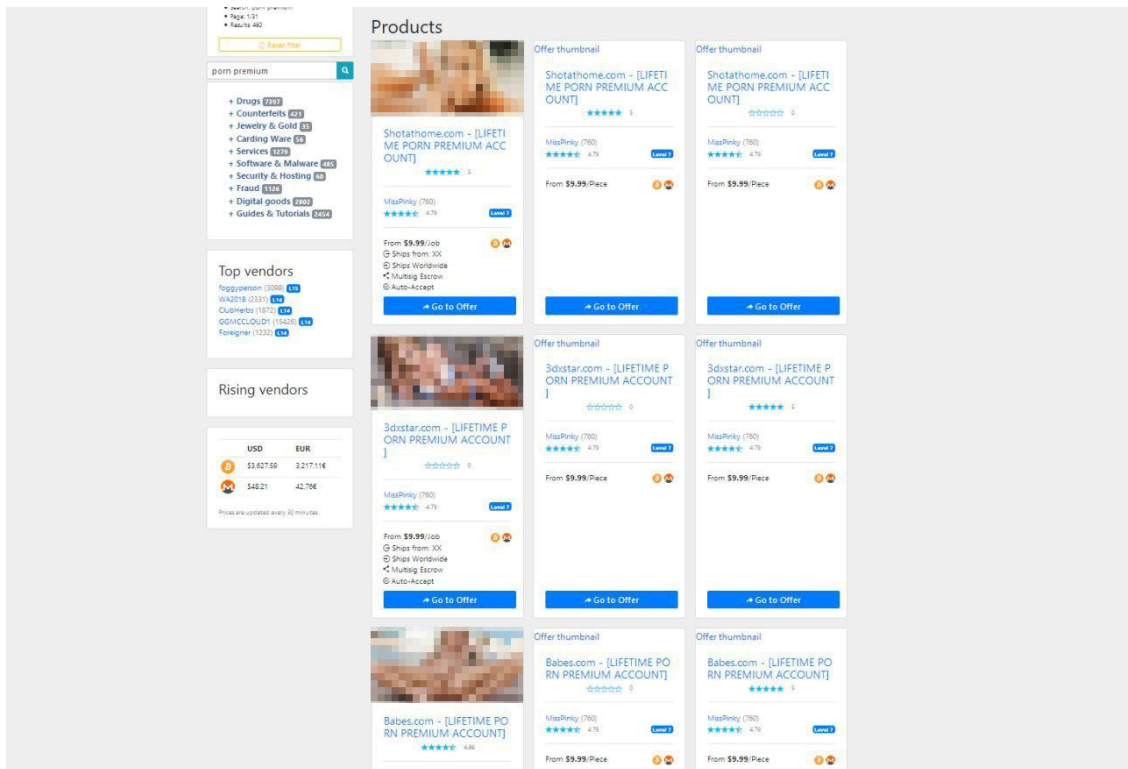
• Search: porn premium
• Page: 1/91
• Results: 460

Reset filter

porn premium

+ Drugs 7307
+ Counterfeits 423
+ Jewelry & Gold 35
+ Carding Ware 56
+ Services 1279
+ Software & Malware 465
+ Security & Hosting 60
+ Fraud 1126
+ Digital goods 2802
+ Guides & Tutorials 2454

Top vendors
foggyperson (3098) L13
WA2018 (2331) L14
ClubHerbs (1872) L14
GGMCCLOUD1 (15426) L14
Foreigner (1232) L14

Rising vendors

| | USD | EUR |
|---|---|---|
| | $3,627.59 | 3,217.11€ |
| | $48.21 | 42.76€ |

Prices are updated every 30 minutes.

Products

Shotathome.com - [LIFETIME PORN PREMIUM ACCOUNT]
5
MissPinky (760)
4.79
Level 7
From $9.99/Job
Ships from: XX
Ships Worldwide
Multisig Escrow
Auto-Accept
Go to Offer

Offer thumbnail
Shotathome.com - [LIFETIME PORN PREMIUM ACCOUNT]
5
MissPinky (760)
4.79
Level 7
From $9.99/Piece
Go to Offer

Offer thumbnail
Shotathome.com - [LIFETIME PORN PREMIUM ACCOUNT]
0
MissPinky (760)
4.79
Level 7
From $9.99/Piece
Go to Offer

3dxstar.com - [LIFETIME PORN PREMIUM ACCOUNT]
0
MissPinky (760)
4.79
Level 7
From $9.99/Job
Ships from: XX
Ships Worldwide
Multisig Escrow
Auto-Accept
Go to Offer

Offer thumbnail
3dxstar.com - [LIFETIME PORN PREMIUM ACCOUNT]
0
MissPinky (760)
4.79
Level 7
From $9.99/Piece
Go to Offer

Offer thumbnail
3dxstar.com - [LIFETIME PORN PREMIUM ACCOUNT]
5
MissPinky (760)
4.79
Level 7
From $9.99/Piece
Go to Offer

Babes.com - [LIFETIME PORN PREMIUM ACCOUNT]
4.86

Offer thumbnail
Babes.com - [LIFETIME PORN PREMIUM ACCOUNT]
0
MissPinky (760)
4.79
Level 7
From $9.99/Piece

Offer thumbnail
Babes.com - [LIFETIME PORN PREMIUM ACCOUNT]
5
MissPinky (760)
4.79
Level 7
From $9.99/Piece